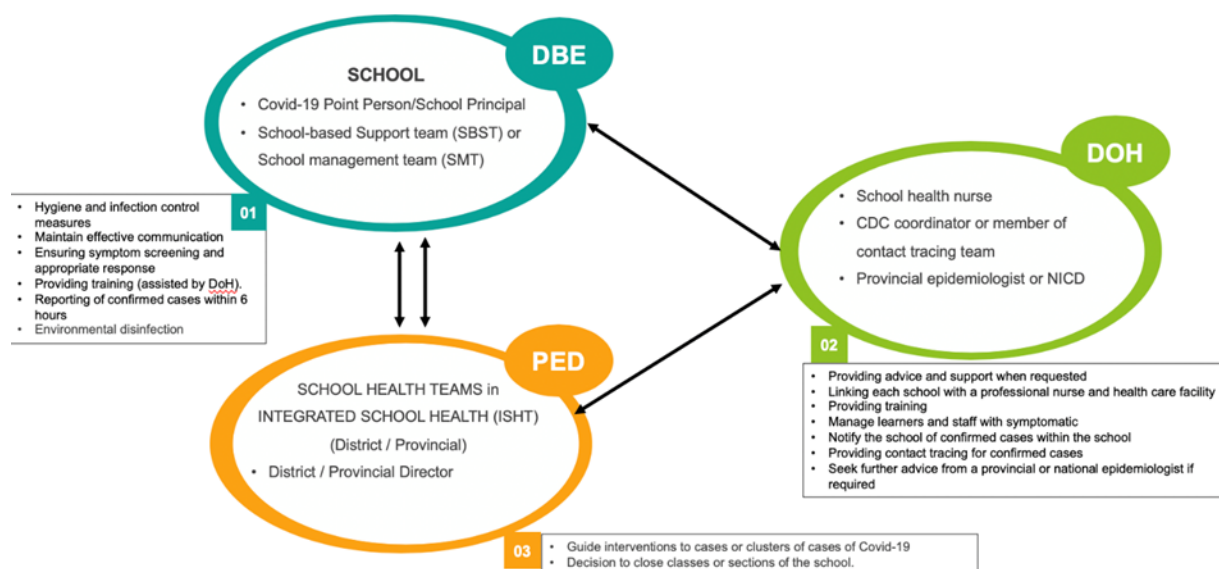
DBE

SCHOOL

- Covid-19 Point Person/School Principal
- School-based Support team (SBST) or School management team (SMT)

01

- Hygiene and infection control measures
- Maintain effective communication
- Ensuring symptom screening and appropriate response
- Providing training (assisted by DoH).
- Reporting of confirmed cases within 6 hours
- Environmental disinfection

DOH

- School health nurse
- CDC coordinator or member of contact tracing team
- Provincial epidemiologist or NICD

02

- Providing advice and support when requested
- Linking each school with a professional nurse and health care facility
- Providing training
- Manage learners and staff with symptomatic
- Notify the school of confirmed cases within the school
- Providing contact tracing for confirmed cases
- Seek further advice from a provincial or national epidemiologist if required

PED

SCHOOL HEALTH TEAMS in INTEGRATED SCHOOL HEALTH (ISHT) (District / Provincial)

- District / Provincial Director

03

- Guide interventions to cases or clusters of cases of Covid-19
- Decision to close classes or sections of the school.